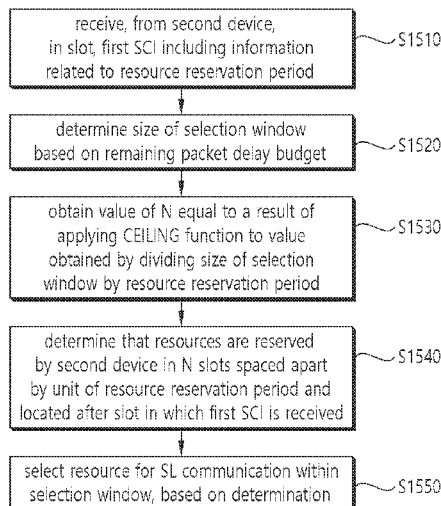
receive, from second device, in slot, first SCI including information related to resource reservation period

S1510

determine size of selection window based on remaining packet delay budget

S1520

obtain value of N equal to a result of applying CEILING function to value obtained by dividing size of selection window by resource reservation period

S1530

determine that resources are reserved by second device in N slots spaced apart by unit of resource reservation period and located after slot in which first SCI is received

S1540

select resource for SL communication within selection window, based on determination

S1550